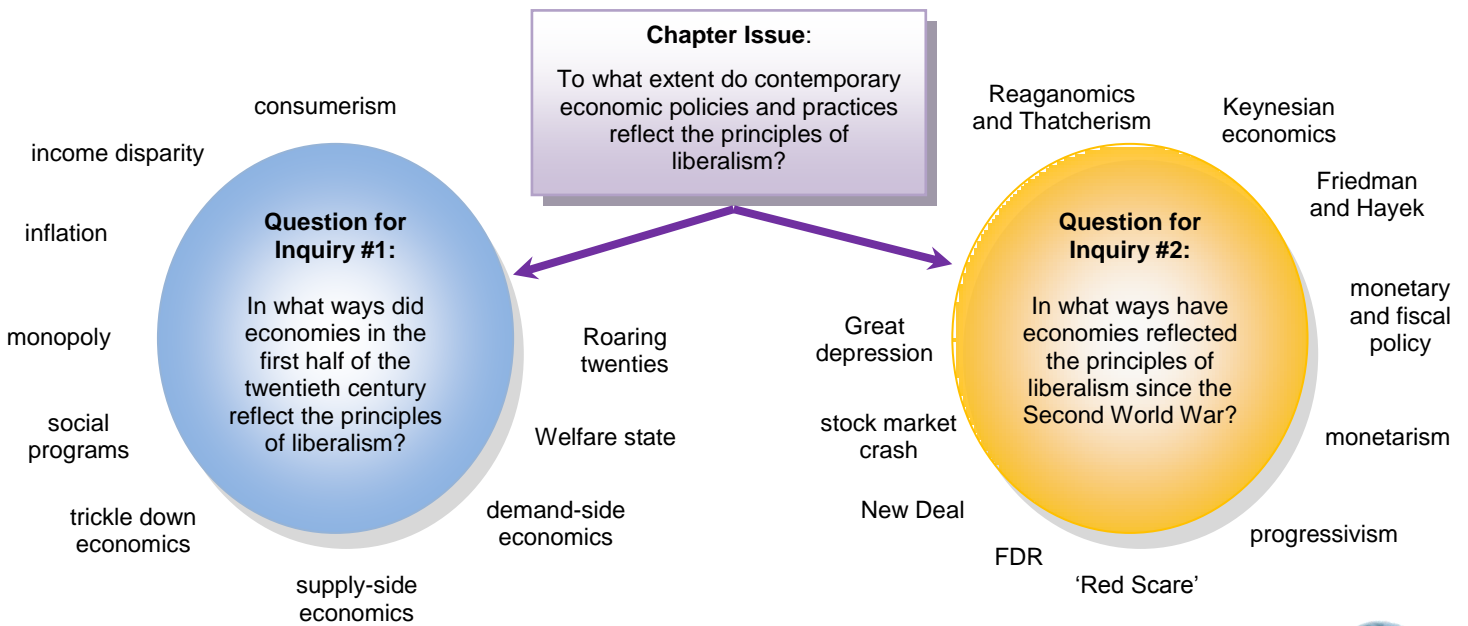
Chapter Issue:

To what extent do contemporary economic policies and practices reflect the principles of liberalism?

consumerism

income disparity

inflation

monopoly

social programs

trickle down economics

supply-side economics

Question for Inquiry #1:

In what ways did economies in the first half of the twentieth century reflect the principles of liberalism?

Roaring twenties

Welfare state

demand-side economics

Reaganomics and Thatcherism

Keynesian economics

Friedman and Hayek

monetary and fiscal policy

monetarism

progressivism

'Red Scare'

FDR

New Deal

stock market crash

Great depression

Question for Inquiry #2:

In what ways have economies reflected the principles of liberalism since the Second World War?